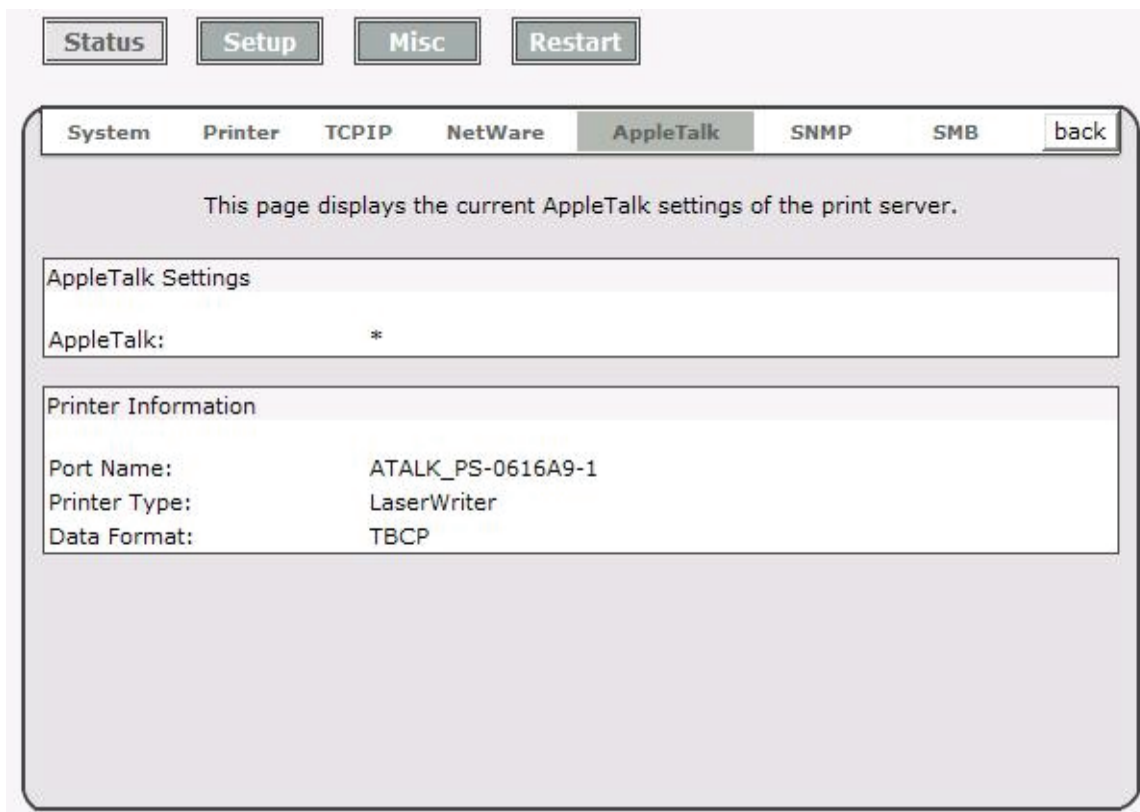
Status Setup Misc Restart

System Printer TCPIP NetWare AppleTalk SNMP SMB back

This page displays the current AppleTalk settings of the print server.

AppleTalk Settings

AppleTalk: *

Printer Information

Port Name: ATALK_PS-0616A9-1
Printer Type: LaserWriter
Data Format: TBCP